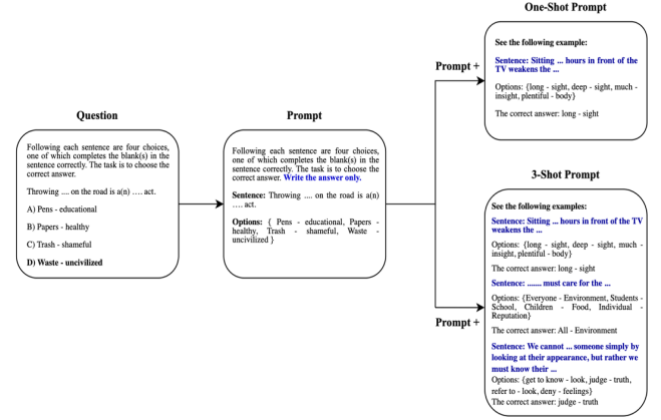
Question

Following each sentence are four choices, one of which completes the blank(s) in the sentence correctly. The task is to choose the correct answer.

Throwing .... on the road is a(n) ..... act.

A) Pens - educational

B) Papers - healthy

C) Trash - shameful

D) Waste - uncivilized

Prompt

Following each sentence are four choices, one of which completes the blank(s) in the sentence correctly. The task is to choose the correct answer. Write the answer only.

Sentence: Throwing .... on the road is a(n) ..... act.

Options: { Pens - educational, Papers - healthy, Trash - shameful, Waste - uncivilized }

Prompt +

One-Shot Prompt

See the following example:

Sentence: Sitting ... hours in front of the TV weakens the ...

Options: {long - sight, deep - sight, much - insight, plentiful - body}

The correct answer: long - sight

Prompt +

3-Shot Prompt

See the following examples:

Sentence: Sitting ... hours in front of the TV weakens the ...

Options: {long - sight, deep - sight, much - insight, plentiful - body}

The correct answer: long - sight

Sentence: ....... must care for the ...

Options: {Everyone - Environment, Students - School, Children - Food, Individual - Reputation}

The correct answer: All - Environment

Sentence: We cannot ... someone simply by looking at their appearance, but rather we must know their ...

Options: {get to know - look, judge - truth, refer to - look, deny - feelings}

The correct answer: judge - truth